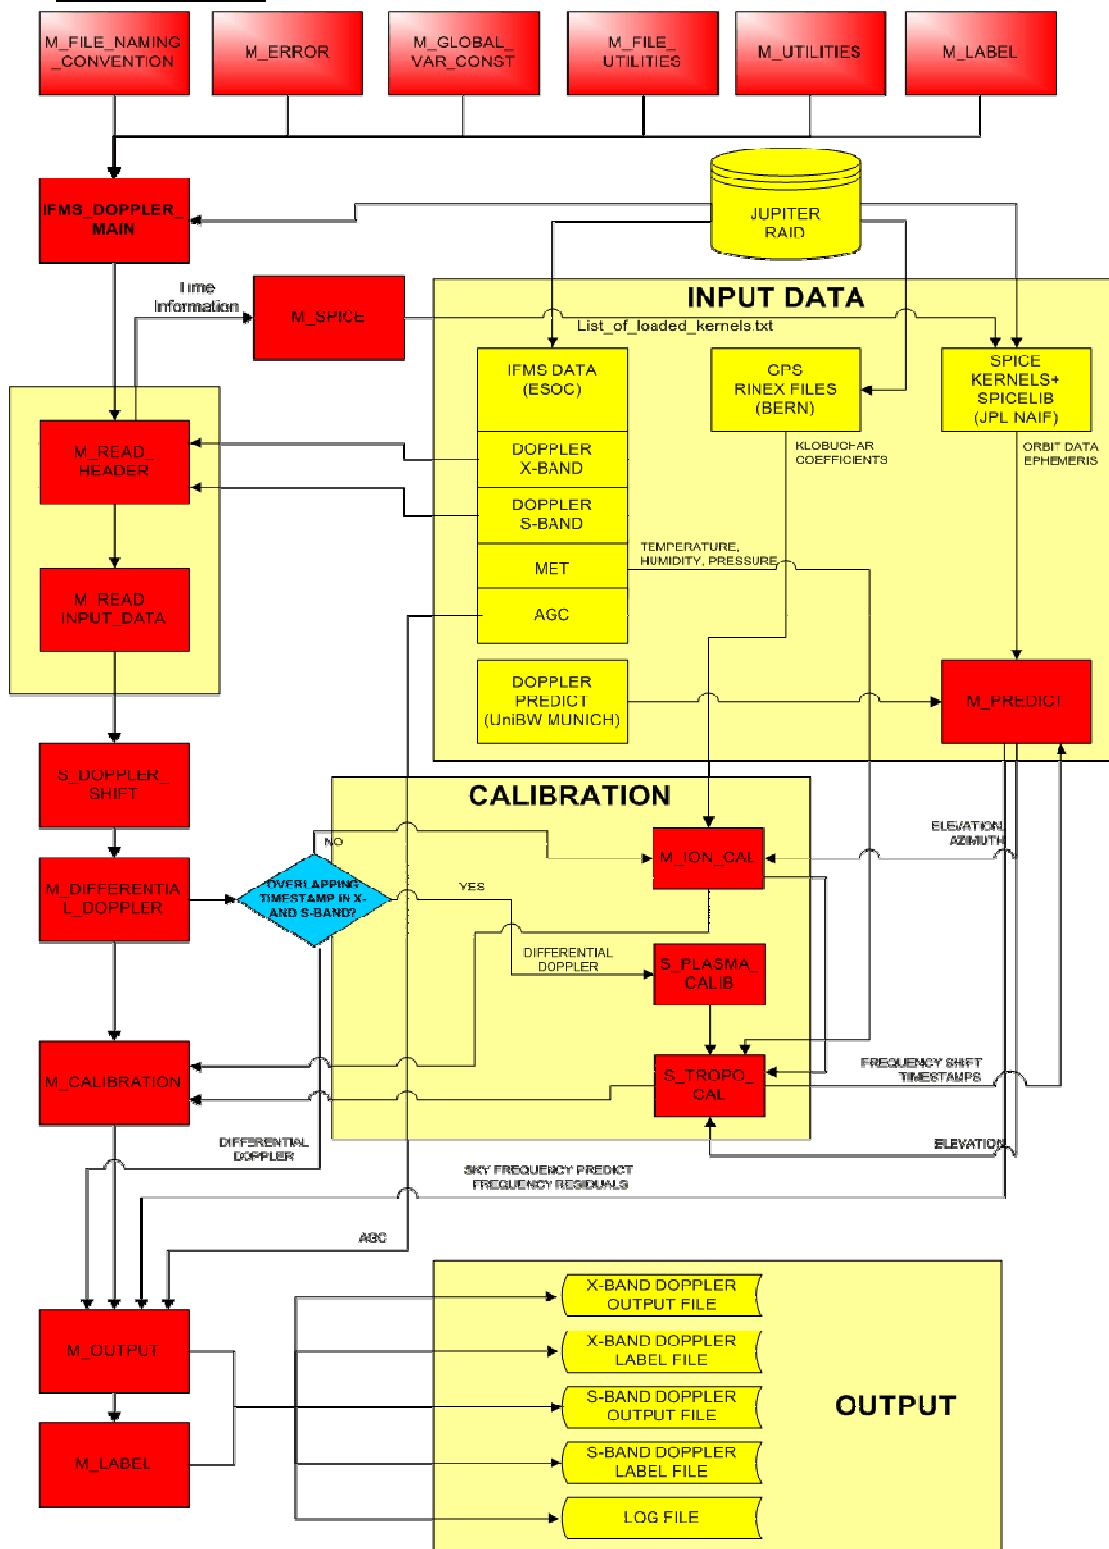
M_FILE_NAMING_CONVENTION

M_ERROR

M_GLOBAL_VAR_CONST

M_FILE_UTILITIES

M_UTILITIES

M_LABEL

IFMS_DOPPLER_MAIN

JUPITER RAID

Time Information

M_SPICE

INPUT DATA

List_of_loaded_kernels.txt

IFMS DATA (ESOC)

GPS RINEX FILES (BERN)

SPICE KERNELS+ SPICELIB (JPL NAIF)

M_READ_HEADER

DOPPLER X-BAND

DOPPLER S-BAND

KLOBUCHAR COEFFICIENTS

ORBIT DATA EPHEMERIS

TEMPERATURE, HUMIDITY, PRESSURE

M_READ_INPUT_DATA

MET

AGC

DOPPLER PREDICT (UniBW MUNICH)

M_PREDICT

S_DOPPLER_SHIFT

CALIBRATION

NO

M_ION_CAL

ELEVATION AZIMUTH

M_DIFFERENTIAL_DOPPLER

OVERLAPPING TIMESTAMP IN X- AND S-BAND?

YES

DIFFERENTIAL DOPPLER

S_PLASMA_CALIB

M_CALIBRATION

S_TROPO_CAL

FREQUENCY SHIFT TIMESTAMPS

DIFFERENTIAL DOPPLER

ELEVATION

SKY FREQUENCY PREDICT FREQUENCY RESIDUALS

AGC

X-BAND DOPPLER OUTPUT FILE

M_OUTPUT

X-BAND DOPPLER LABEL FILE

S-BAND DOPPLER OUTPUT FILE

OUTPUT

M_LABEL

S-BAND DOPPLER LABEL FILE

LOG FILE